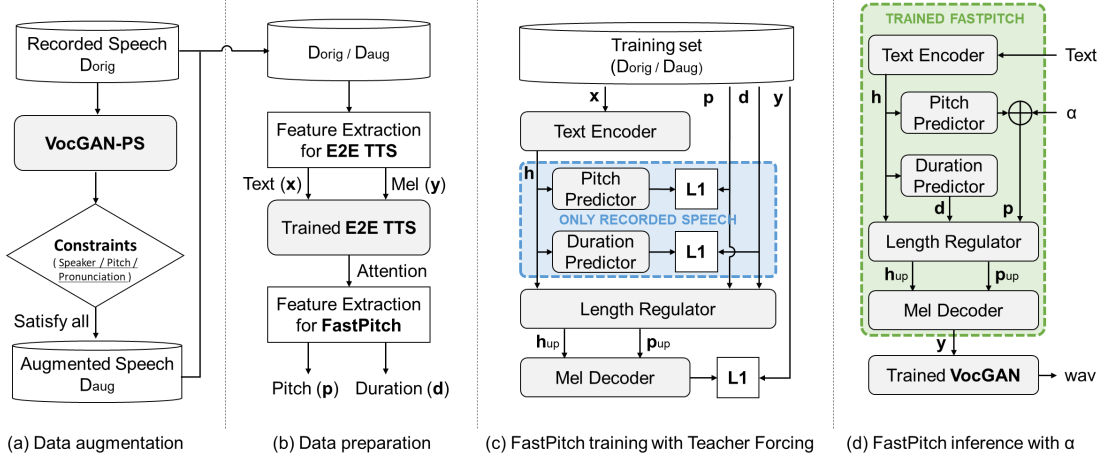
Recorded Speech
$D_{orig}$

VocGAN-PS

Constraints
( Speaker / Pitch / Pronunciation )

Satisfy all

Augmented Speech
$D_{aug}$

$D_{orig}$ / $D_{aug}$

Feature Extraction for E2E TTS

Text (**x**)

Mel (**y**)

Trained E2E TTS

Attention

Feature Extraction for FastPitch

Pitch (**p**)

Duration (**d**)

Training set
($D_{orig}$ / $D_{aug}$)

**x**

**p**

**d**

**y**

Text Encoder

**h**

Pitch Predictor

L1

ONLY RECORDED SPEECH

Duration Predictor

L1

Length Regulator

$\mathbf{h}_{up}$

$\mathbf{p}_{up}$

Mel Decoder

L1

TRAINED FASTPITCH

Text Encoder

Text

**h**

Pitch Predictor

α

Duration Predictor

**d**

**p**

Length Regulator

$\mathbf{h}_{up}$

$\mathbf{p}_{up}$

Mel Decoder

**y**

Trained VocGAN

wav

(a) Data augmentation

(b) Data preparation

(c) FastPitch training with Teacher Forcing

(d) FastPitch inference with α